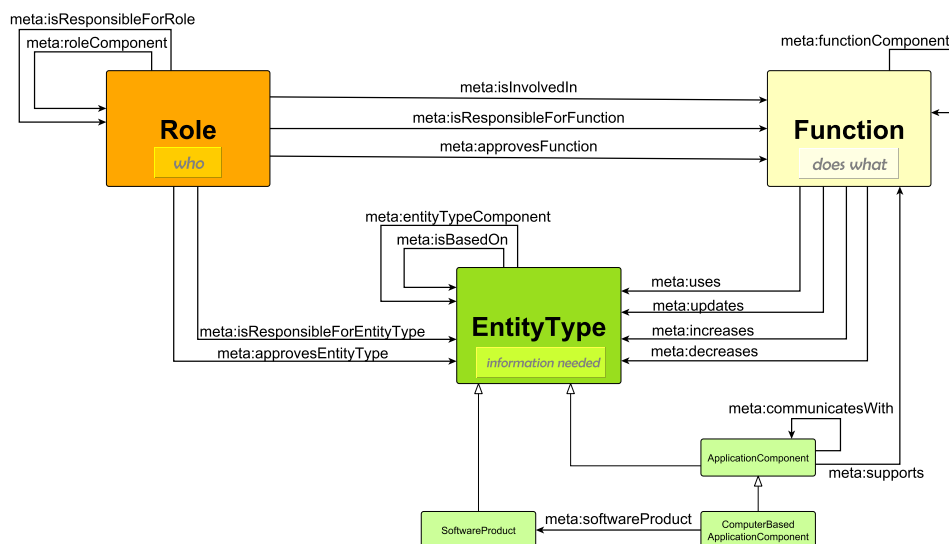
meta:isResponsibleForRole

meta:roleComponent

Role

who

meta:isInvolvedIn

meta:isResponsibleForFunction

meta:approvesFunction

meta:functionComponent

Function

does what

meta:entityTypeComponent

meta:isBasedOn

meta:uses

meta:updates

meta:increases

meta:decreases

meta:isResponsibleForEntityType

meta:approvesEntityType

EntityType

information needed

meta:communicatesWith

ApplicationComponent

meta:supports

SoftwareProduct

meta:softwareProduct

ComputerBased ApplicationComponent